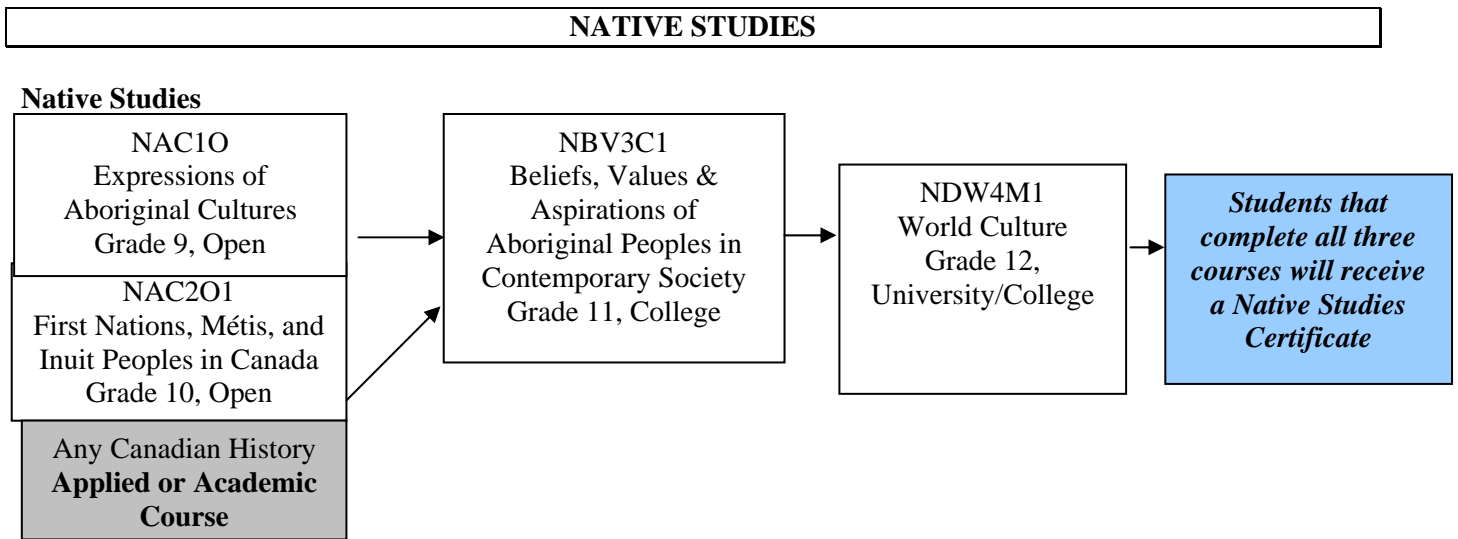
NATIVE STUDIES

Native Studies

NAC1O
Expressions of Aboriginal Cultures
Grade 9, Open

NAC2O1
First Nations, Métis, and Inuit Peoples in Canada
Grade 10, Open

Any Canadian History
Applied or Academic Course

NBV3C1
Beliefs, Values & Aspirations of Aboriginal Peoples in Contemporary Society
Grade 11, College

NDW4M1
World Culture
Grade 12, University/College

Students that complete all three courses will receive a Native Studies Certificate